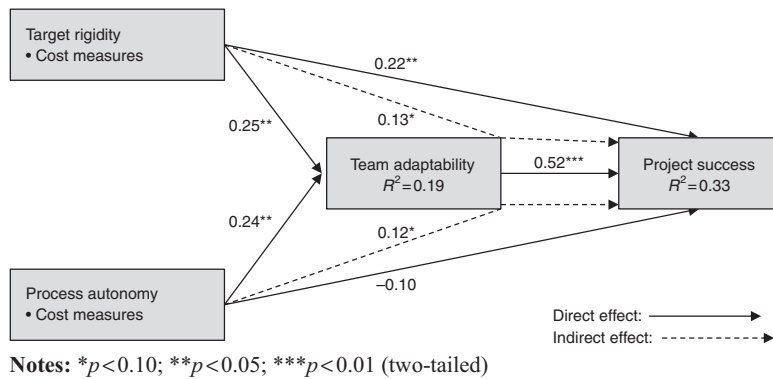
Target rigidity
• Cost measures

0.22**

0.13*

0.25**

Team adaptability
$R^2=0.19$

0.52***

Project success
$R^2=0.33$

0.24**

0.12*

Process autonomy
• Cost measures

–0.10

Direct effect:
Indirect effect:

**Notes:** $^*p<0.10$; $^{**}p<0.05$; $^{***}p<0.01$ (two-tailed)